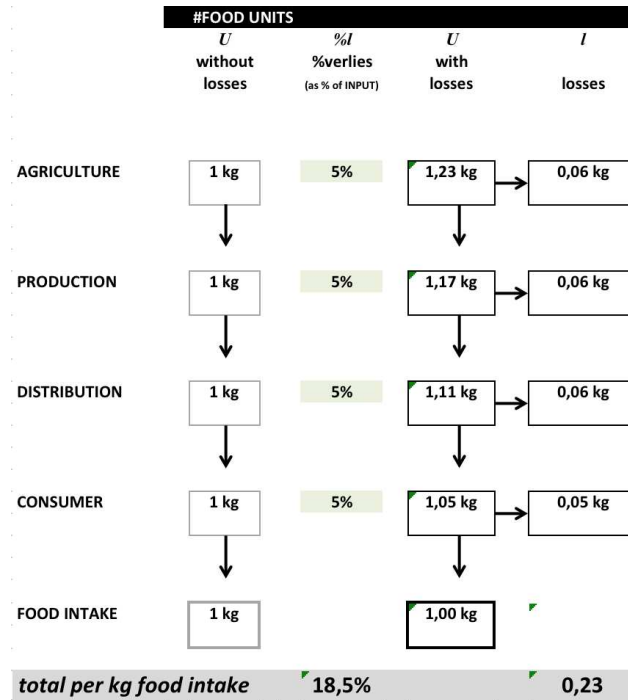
#FOOD UNITS

| | U without losses | %l %verlies (as % of INPUT) | U with losses | l losses |
|---|---|---|---|---|
| AGRICULTURE | 1 kg | 5% | 1,23 kg | 0,06 kg |
| PRODUCTION | 1 kg | 5% | 1,17 kg | 0,06 kg |
| DISTRIBUTION | 1 kg | 5% | 1,11 kg | 0,06 kg |
| CONSUMER | 1 kg | 5% | 1,05 kg | 0,05 kg |
| FOOD INTAKE | 1 kg | | 1,00 kg | |
| total per kg food intake | | 18,5% | | 0,23 |